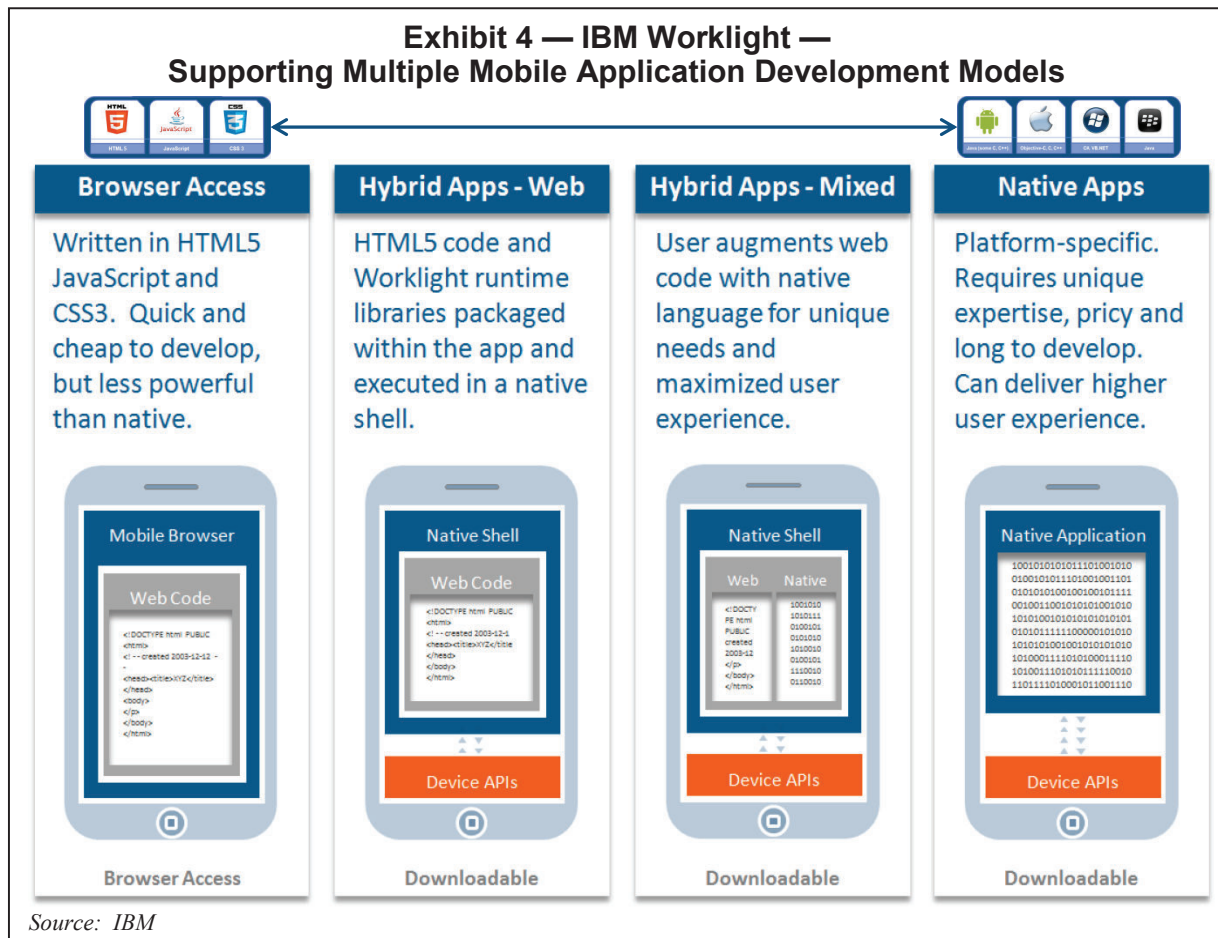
Exhibit 4 — IBM Worklight —
Supporting Multiple Mobile Application Development Models

HTML 5 | JavaScript | CSS 3

Java (some C, C++) | Objective-C, C, C++ | C#, VB.NET | Java

Browser Access

Written in HTML5 JavaScript and CSS3. Quick and cheap to develop, but less powerful than native.

Mobile Browser

Web Code

<!DOCTYPE html PUBLIC
<html>
<! - - created 2003-12-12 - -
<head><title>XYZ</title>
</head>
<body>
</p>
</body>
</html>

Browser Access

Hybrid Apps - Web

HTML5 code and Worklight runtime libraries packaged within the app and executed in a native shell.

Native Shell

Web Code

<!DOCTYPE html PUBLIC
<html>
<! - - created 2003-12-1
<head><title>XYZ</title
</head>
</body>
</html>

Device APIs

Downloadable

Hybrid Apps - Mixed

User augments web code with native language for unique needs and maximized user experience.

Native Shell

Web

<!DOCTY
PE html
PUBLIC
created
2003-12
</p>
</body>
</html>

Native

1001010
1010111
0100101
0101010
1010010
0100101
1110010
0110010

Device APIs

Downloadable

Native Apps

Platform-specific. Requires unique expertise, pricy and long to develop. Can deliver higher user experience.

Native Application

1001010101011101001010
0100101011101001001101
0101010100100100101111
0010011001010101001010
1010100101010101010101
0101011111000001010010
1010101001001010101010
1010001111010100011110
1010011101010111110010
1101111010001011001110

Device APIs

Downloadable

Source: IBM